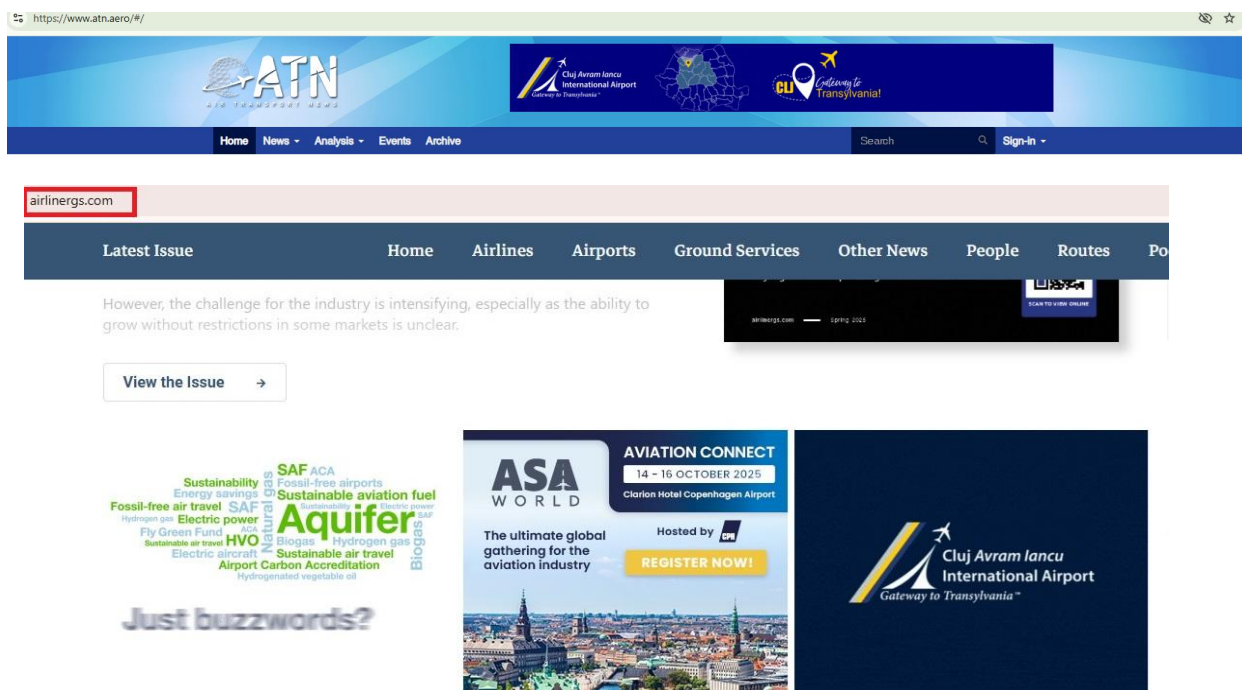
https://www.atn.aero/#/

ATN
AIR TRANSPORT NEWS

Cluj Avram Iancu International Airport
Gateway to Transylvania™

CLJ Gateway to Transylvania!

Home News Analysis Events Archive Search Sign-in

airlinergs.com

Latest Issue Home Airlines Airports Ground Services Other News People Routes Po

However, the challenge for the industry is intensifying, especially as the ability to grow without restrictions in some markets is unclear.

airlinergs.com Spring 2025

SCAN TO VIEW ONLINE

View the Issue →

SAF ACA
Sustainability
Fossil-free airports
Energy savings
Sustainable aviation fuel
Fossil-free air travel SAF
Sustainability
Electric power
Hydrogen gas
Electric power
Aquifer
Fly Green Fund
ACA
Sustainable air travel HVO
Biogas
Hydrogen gas
Natural gas
Electric aircraft
Sustainable air travel
Airport Carbon Accreditation
Hydrogenated vegetable oil
Biogas

Just buzzwords?

ASA WORLD
AVIATION CONNECT
14 - 16 OCTOBER 2025
Clarion Hotel Copenhagen Airport
The ultimate global gathering for the aviation industry
Hosted by CPH
REGISTER NOW!

Cluj Avram Iancu International Airport
Gateway to Transylvania™